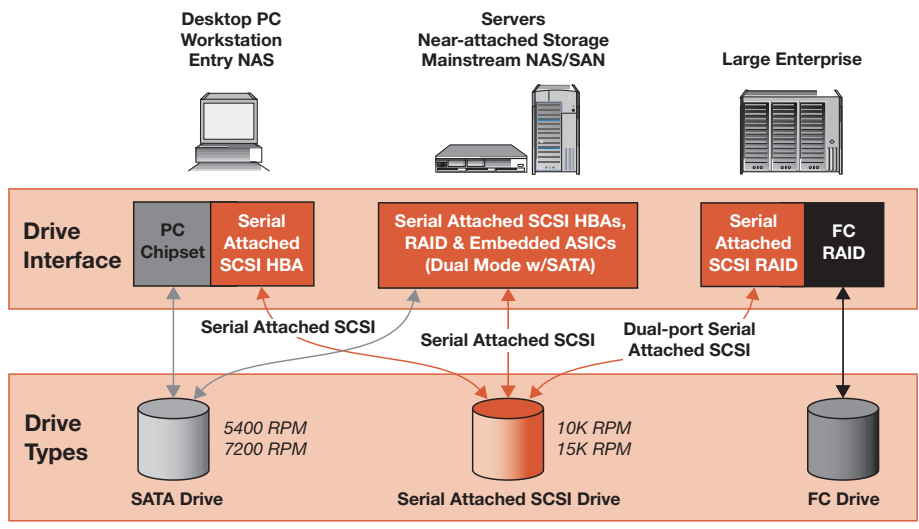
Desktop PC
Workstation
Entry NAS

Servers
Near-attached Storage
Mainstream NAS/SAN

Large Enterprise

Drive Interface

PC Chipset

Serial Attached SCSI HBA

Serial Attached SCSI HBAs, RAID & Embedded ASICs (Dual Mode w/SATA)

Serial Attached SCSI RAID

FC RAID

Serial Attached SCSI

Serial Attached SCSI

Dual-port Serial Attached SCSI

Drive Types

5400 RPM
7200 RPM

SATA Drive

10K RPM
15K RPM

Serial Attached SCSI Drive

FC Drive